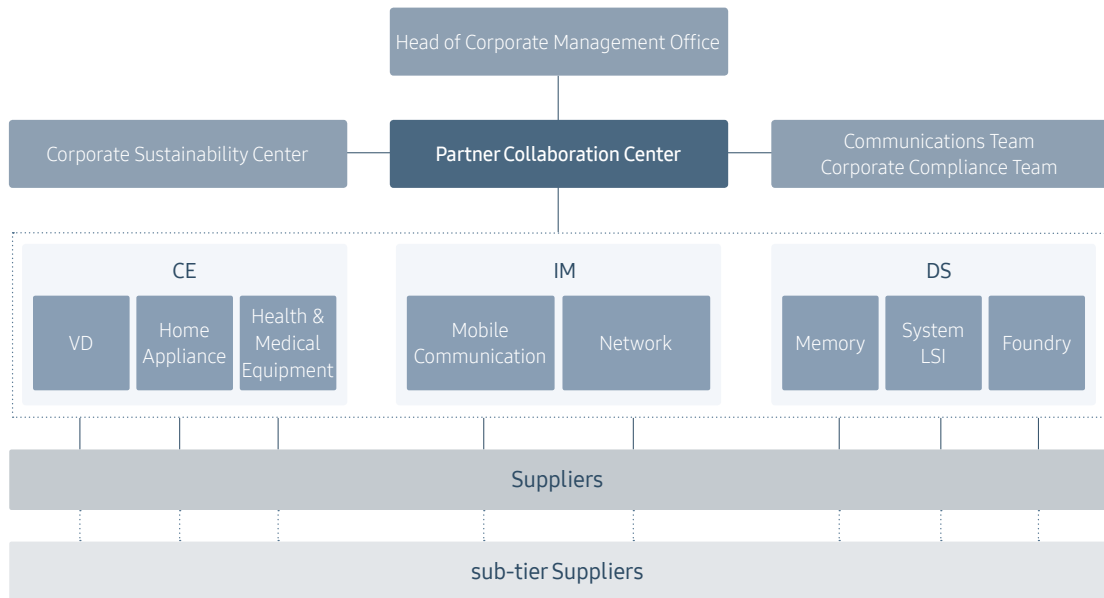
Head of Corporate Management Office

Corporate Sustainability Center

Partner Collaboration Center

Communications Team
Corporate Compliance Team

CE

VD

Home Appliance

Health & Medical Equipment

IM

Mobile Communication

Network

DS

Memory

System LSI

Foundry

Suppliers

sub-tier Suppliers